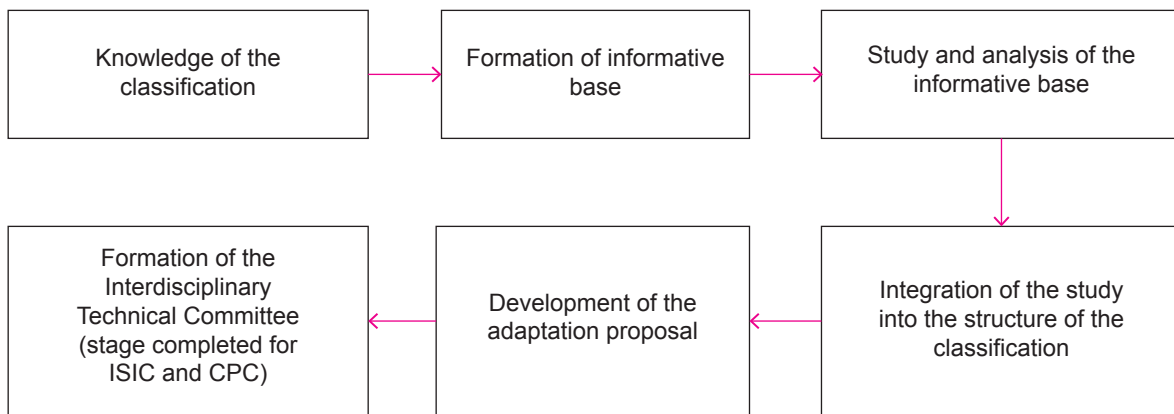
Knowledge of the classification

Formation of informative base

Study and analysis of the informative base

Integration of the study into the structure of the classification

Development of the adaptation proposal

Formation of the Interdisciplinary Technical Committee (stage completed for ISIC and CPC)